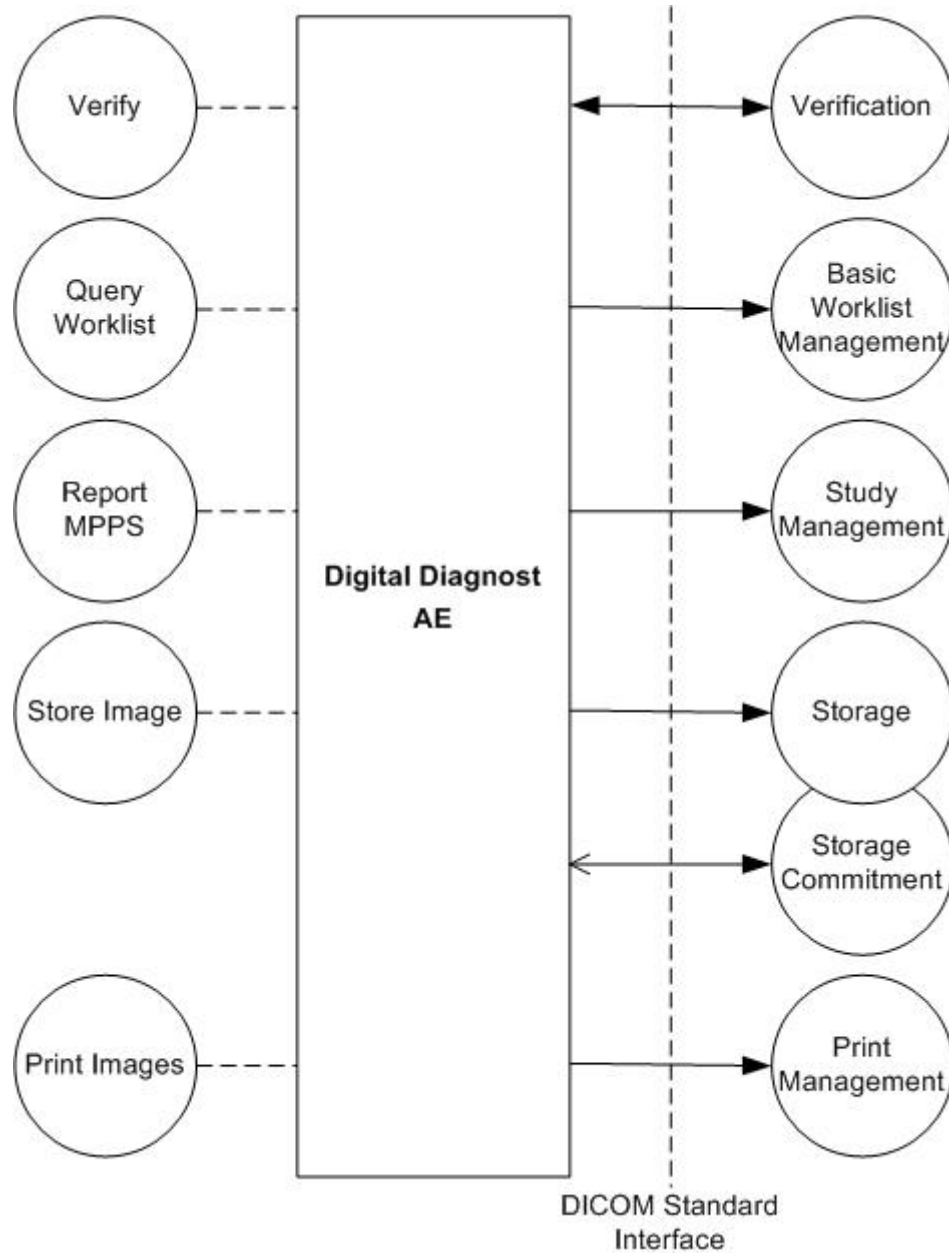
Verify

Query Worklist

Report MPPS

Store Image

Print Images

Digital Diagnost AE

Verification

Basic Worklist Management

Study Management

Storage

Storage Commitment

Print Management

DICOM Standard Interface